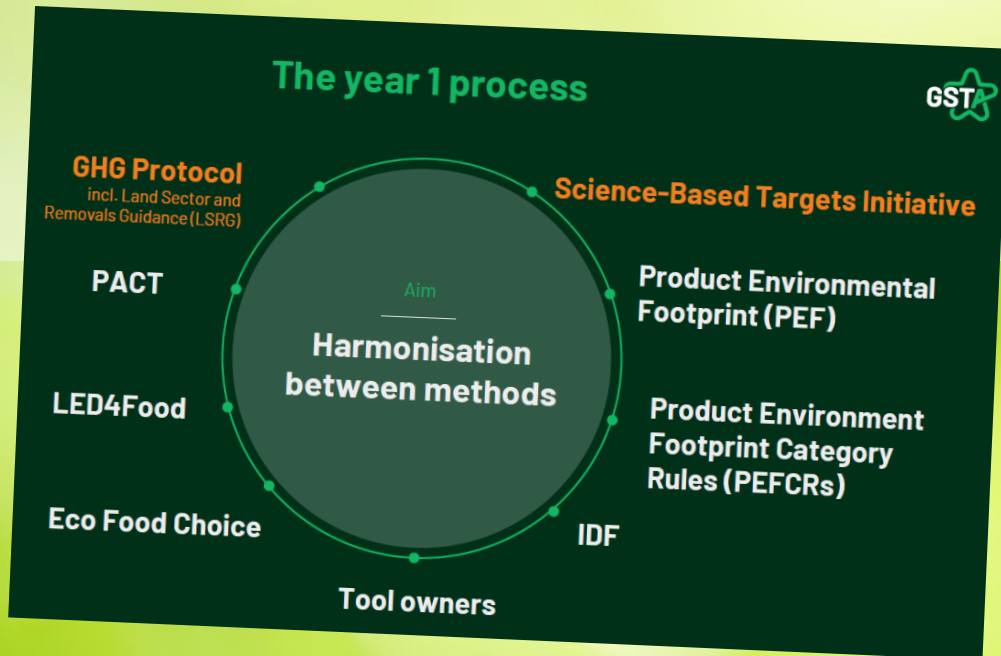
The year 1 process

GST

GHG Protocol
incl. Land Sector and Removals Guidance (LSRG)

Science-Based Targets Initiative

PACT

Product Environmental Footprint (PEF)

Aim

Harmonisation between methods

LED4Food

Product Environment Footprint Category Rules (PEFCRs)

Eco Food Choice

IDF

Tool owners